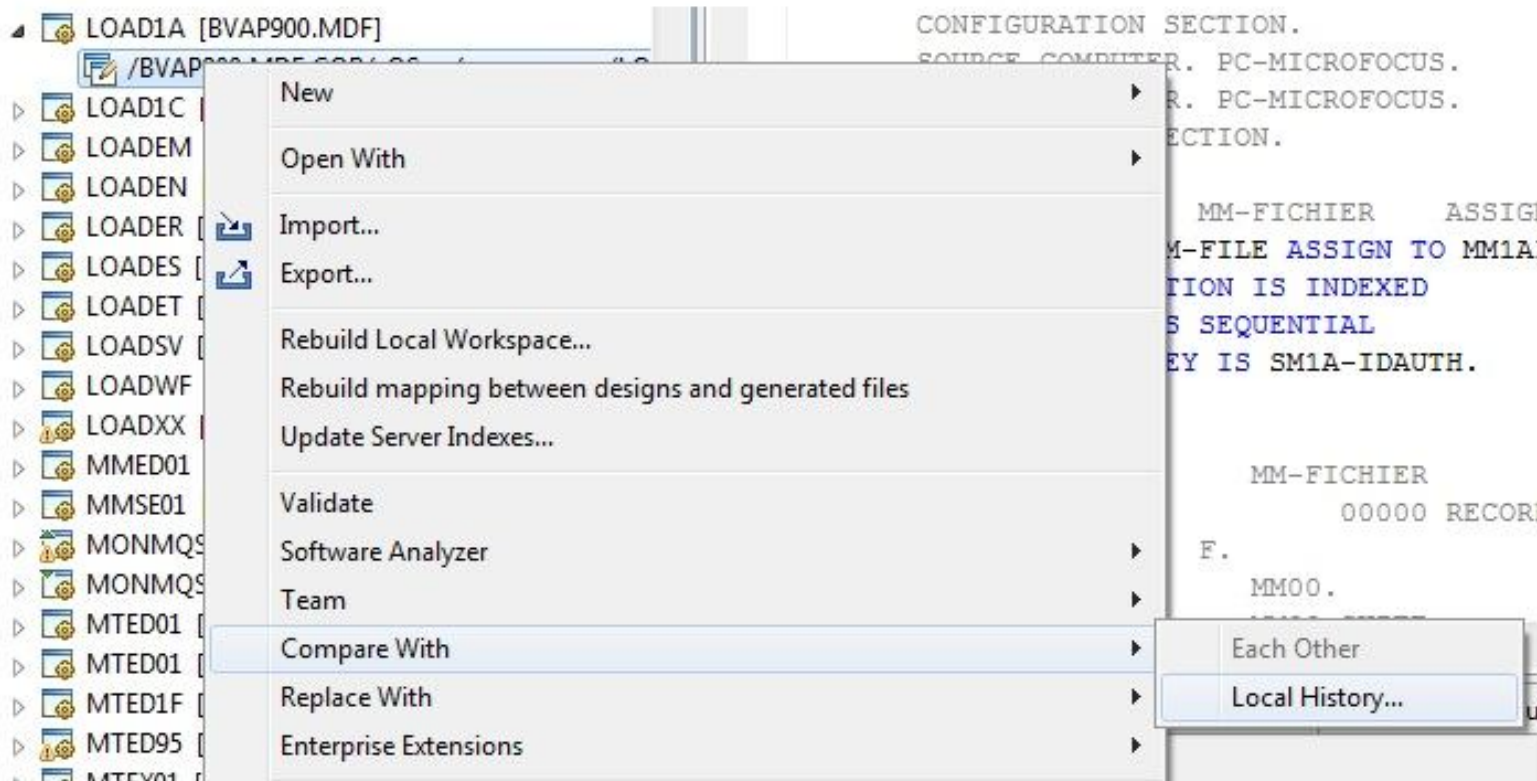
LOAD1A [BVAP900.MDF]
/BVAP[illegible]
LOAD1C
LOADEM
LOADEN
LOADER [
LOADES [
LOADET [
LOADSV [
LOADWF
LOADXX
MMED01
MMSE01
MONMQS
MONMQS
MTED01 [
MTED01 [
MTED1F [
MTED95 [

New
Open With
Import...
Export...
Rebuild Local Workspace...
Rebuild mapping between designs and generated files
Update Server Indexes...
Validate
Software Analyzer
Team
Compare With
Replace With
Enterprise Extensions

Each Other
Local History...

CONFIGURATION SECTION.
SOURCE COMPUTER. PC-MICROFOCUS.
R. PC-MICROFOCUS.
ECTION.

MM-FICHIER ASSIG
M-FILE ASSIGN TO MM1A
TION IS INDEXED
S SEQUENTIAL
EY IS SM1A-IDAUTH.

MM-FICHIER
00000 RECOR
F.
MM00.